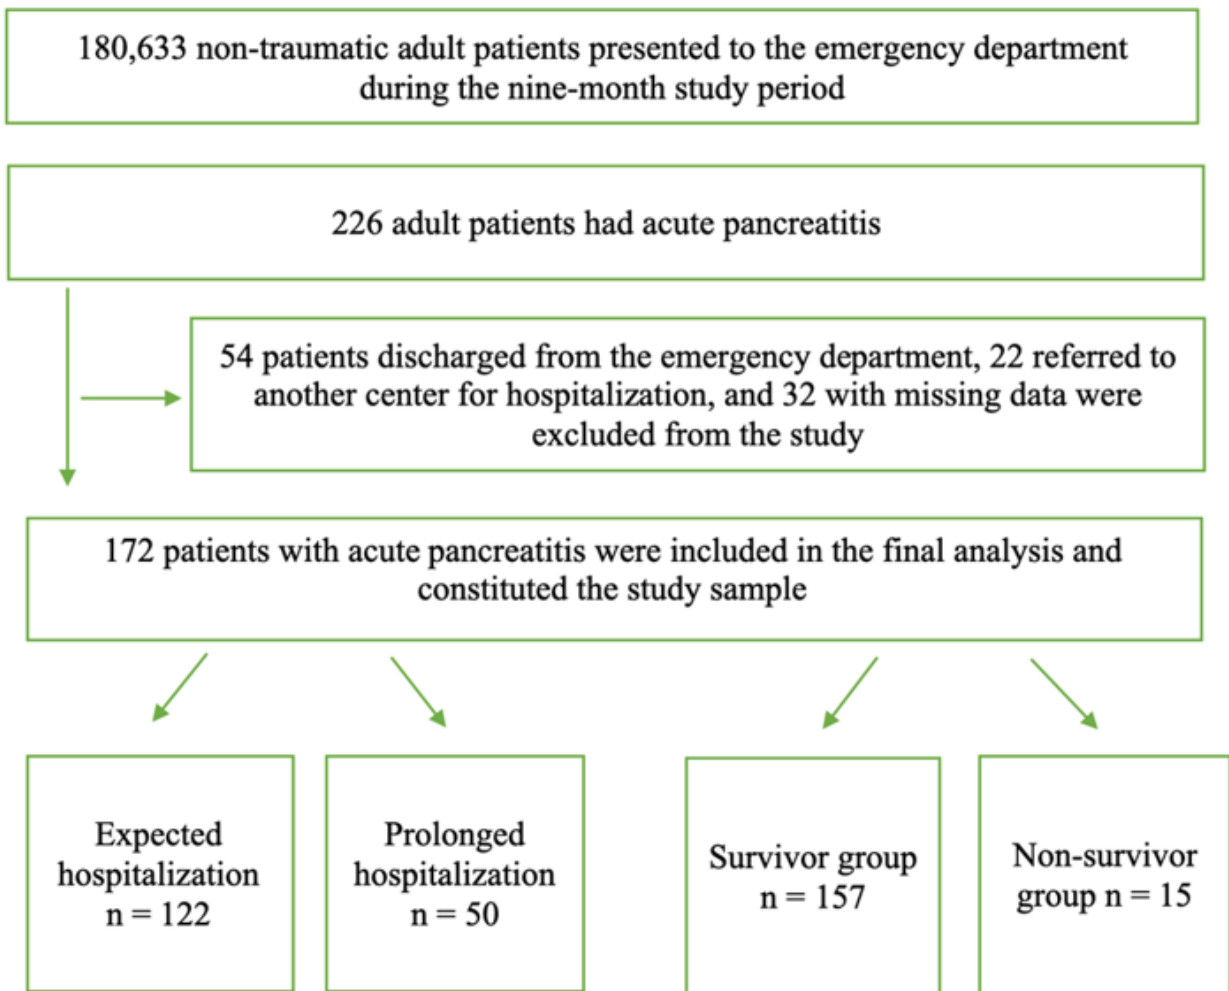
180,633 non-traumatic adult patients presented to the emergency department during the nine-month study period

226 adult patients had acute pancreatitis

54 patients discharged from the emergency department, 22 referred to another center for hospitalization, and 32 with missing data were excluded from the study

172 patients with acute pancreatitis were included in the final analysis and constituted the study sample

Expected hospitalization n = 122

Prolonged hospitalization n = 50

Survivor group n = 157

Non-survivor group n = 15